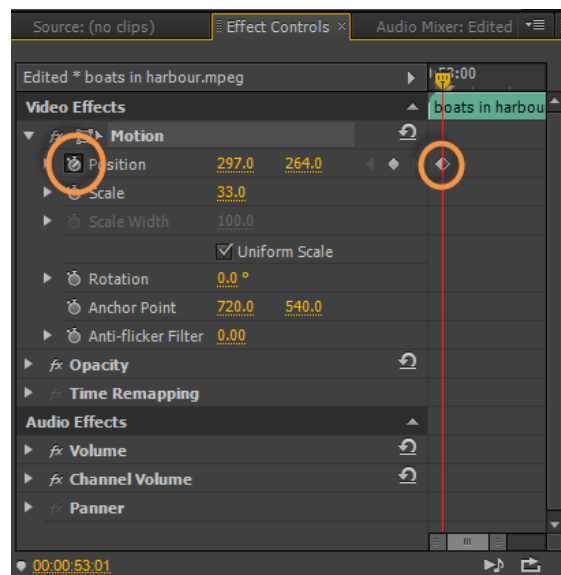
Source: (no clips)
Effect Controls ×
Audio Mixer: Edited
Edited * boats in harbour.mpeg
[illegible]3:00
Video Effects
boats in harbou
fx Motion
Position 297.0 264.0
Scale 33.0
Scale Width 100.0
Uniform Scale
Rotation 0.0 °
Anchor Point 720.0 540.0
Anti-flicker Filter 0.00
fx Opacity
fx Time Remapping
Audio Effects
fx Volume
fx Channel Volume
fx Panner
00:00:53:01